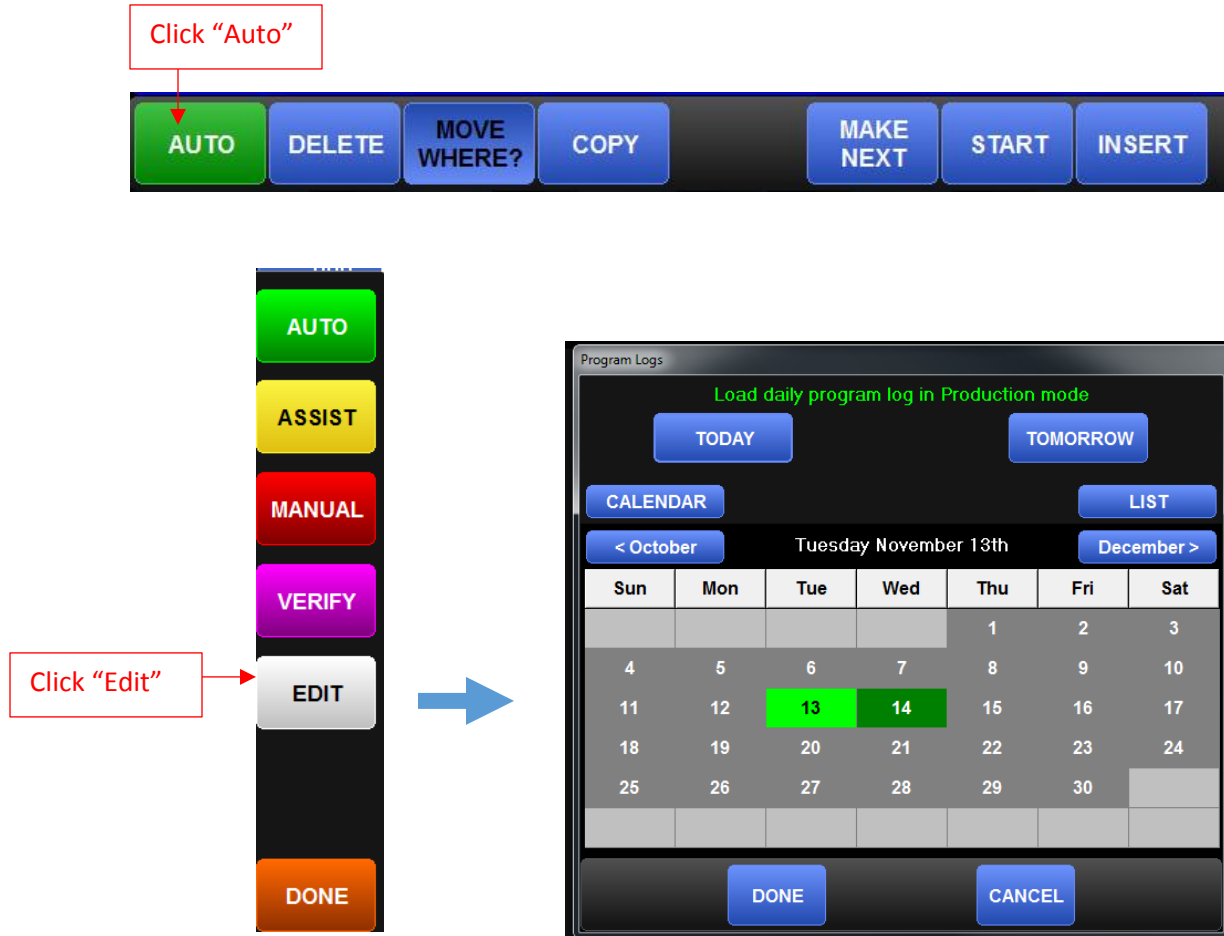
Click “Auto”

AUTO DELETE MOVE WHERE? COPY MAKE NEXT START INSERT

AUTO
ASSIST
MANUAL
VERIFY
Click “Edit”
EDIT
DONE

Program Logs

Load daily program log in Production mode

TODAY TOMORROW

CALENDAR LIST

< October Tuesday November 13th December >

| Sun | Mon | Tue | Wed | Thu | Fri | Sat |
|---|---|---|---|---|---|---|
| | | | | 1 | 2 | 3 |
| 4 | 5 | 6 | 7 | 8 | 9 | 10 |
| 11 | 12 | 13 | 14 | 15 | 16 | 17 |
| 18 | 19 | 20 | 21 | 22 | 23 | 24 |
| 25 | 26 | 27 | 28 | 29 | 30 | |
| | | | | | | |

DONE CANCEL